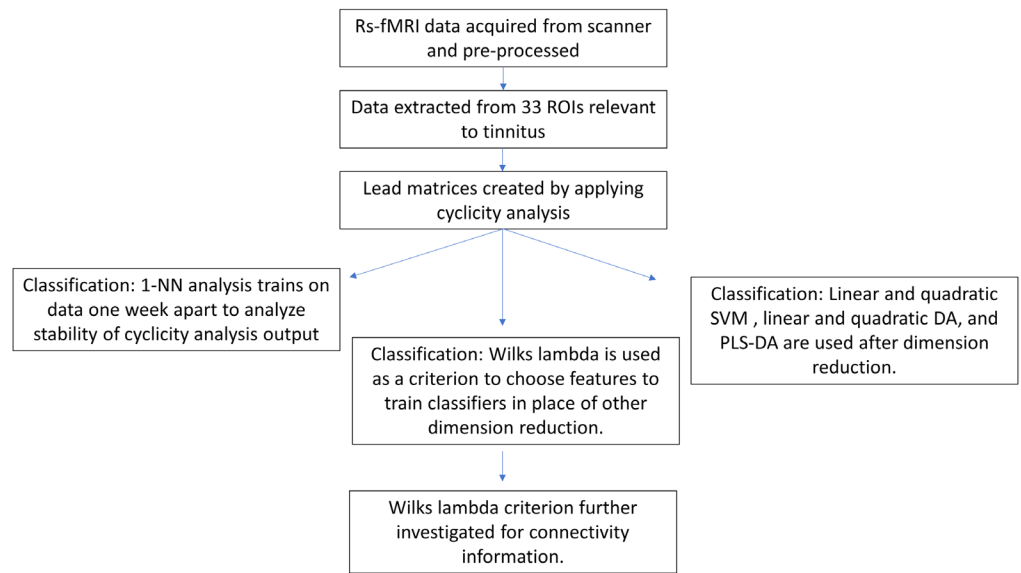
Rs-fMRI data acquired from scanner and pre-processed

Data extracted from 33 ROIs relevant to tinnitus

Lead matrices created by applying cyclicity analysis

Classification: 1-NN analysis trains on data one week apart to analyze stability of cyclicity analysis output

Classification: Wilks lambda is used as a criterion to choose features to train classifiers in place of other dimension reduction.

Classification: Linear and quadratic SVM , linear and quadratic DA, and PLS-DA are used after dimension reduction.

Wilks lambda criterion further investigated for connectivity information.